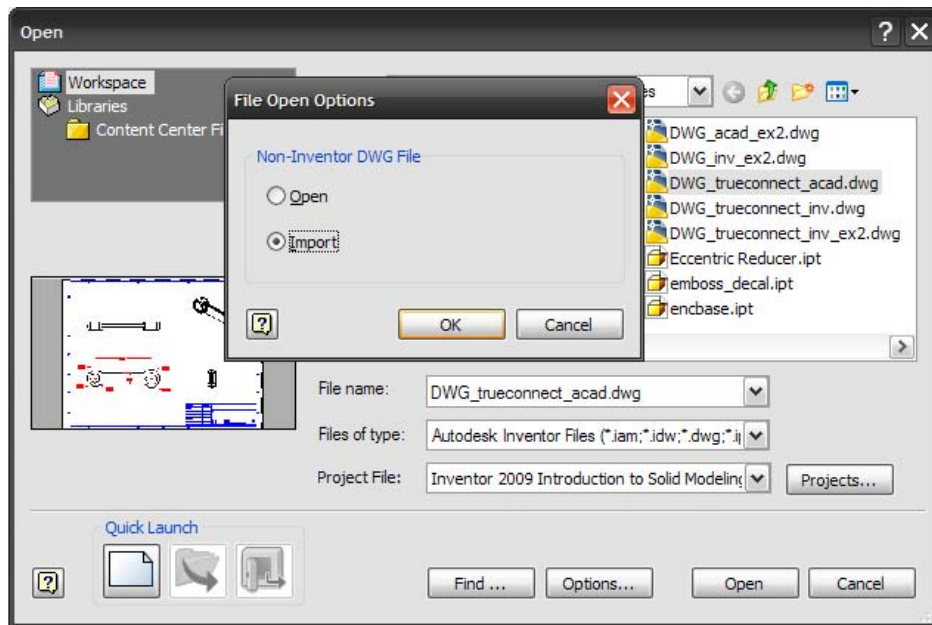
Open

Workspace
Libraries
Content Center Fi

File Open Options

Non-Inventor DWG File
Open
Import

OK
Cancel

es

DWG_acad_ex2.dwg
DWG_inv_ex2.dwg
DWG_trueconnect_acad.dwg
DWG_trueconnect_inv.dwg
DWG_trueconnect_inv_ex2.dwg
Eccentric Reducer.ipt
emboss_decal.ipt
encbase.ipt

File name: DWG_trueconnect_acad.dwg
Files of type: Autodesk Inventor Files (*.iam;*.idw;*.dwg;*.i
Project File: Inventor 2009 Introduction to Solid Modeling
Projects...

Quick Launch

Find ...
Options...
Open
Cancel